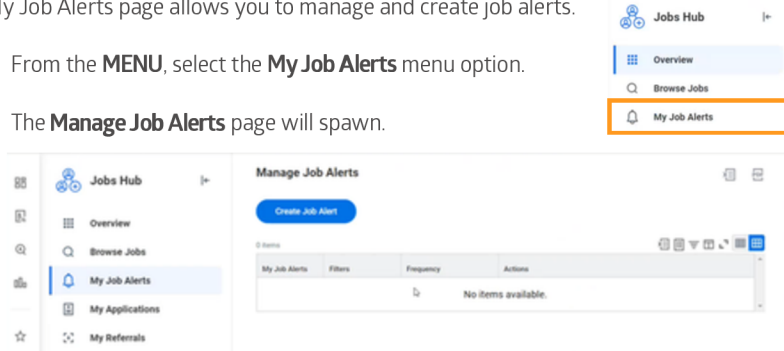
ly Job Alerts page allows you to manage and create job alerts.

From the **MENU**, select the **My Job Alerts** menu option.

The **Manage Job Alerts** page will spawn.

Jobs Hub
Overview
Browse Jobs
My Job Alerts

Jobs Hub
Overview
Browse Jobs
My Job Alerts
My Applications
My Referrals

Manage Job Alerts
Create Job Alert
0 items

| My Job Alerts | Filters | Frequency | Actions |
|---|---|---|---|
| | | No items available. | |